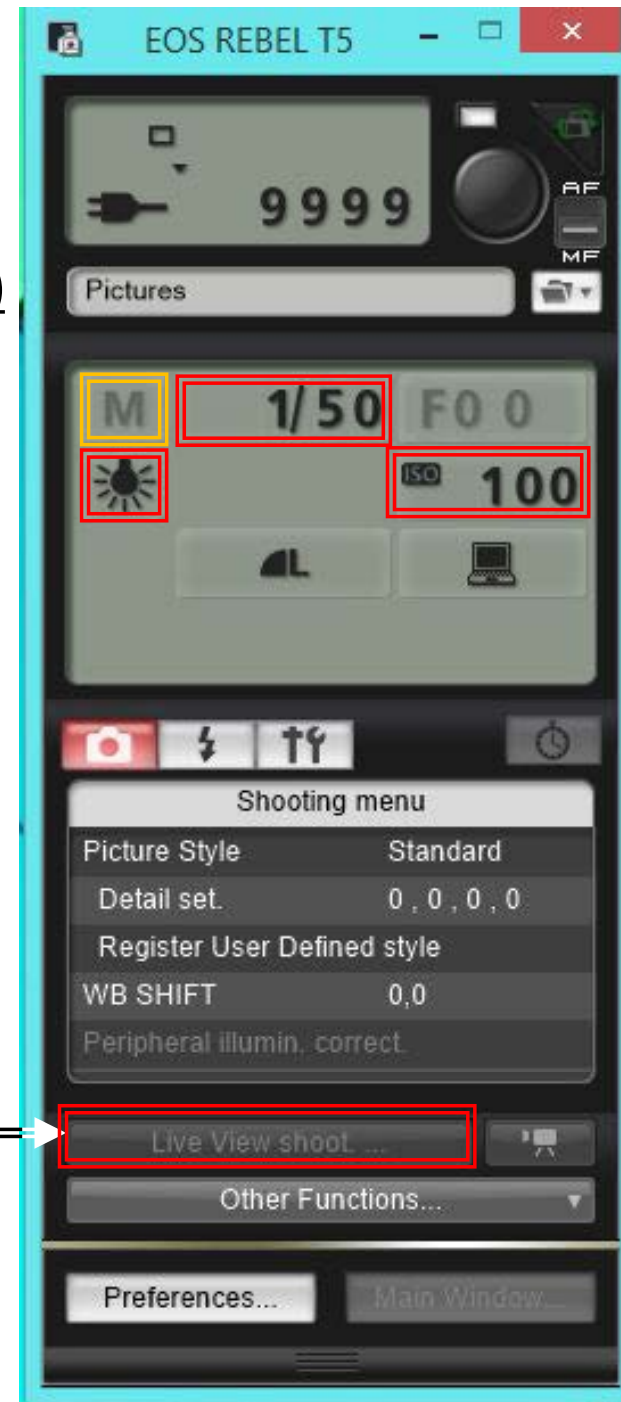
EOS REBEL T5

9999

AF
MF

Pictures

M 1/50 F0 0

ISO 100

L

Shooting menu

| | |
|---|---|
| Picture Style | Standard |
| Detail set. | 0 , 0 , 0 , 0 |
| Register User Defined style | |
| WB SHIFT | 0,0 |
| Peripheral illumin. correct. | |

Live View shoot. ...

Other Functions...

Preferences...

Main Window...